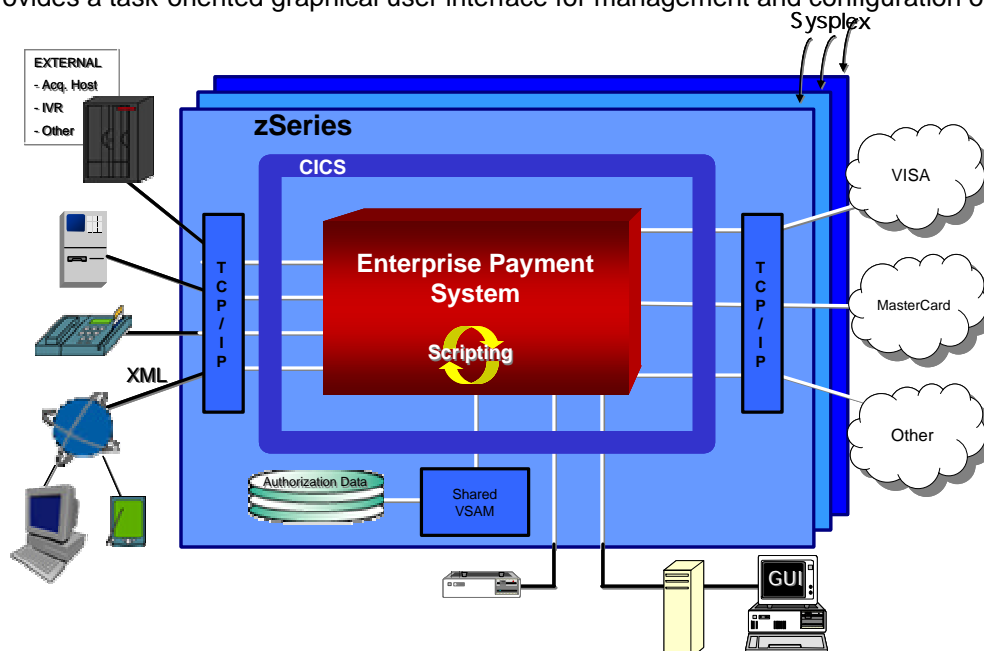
ovides a task-oriented graphical user interface for management and configuration o

Sysplex

EXTERNAL
- Acq. Host
- IVR
- Other

zSeries

CICS

T
C
P
/
I
P

Enterprise Payment System

Scripting

T
C
P
/
I
P

VISA

MasterCard

Other

XML

Authorization Data

Shared VSAM

GUI